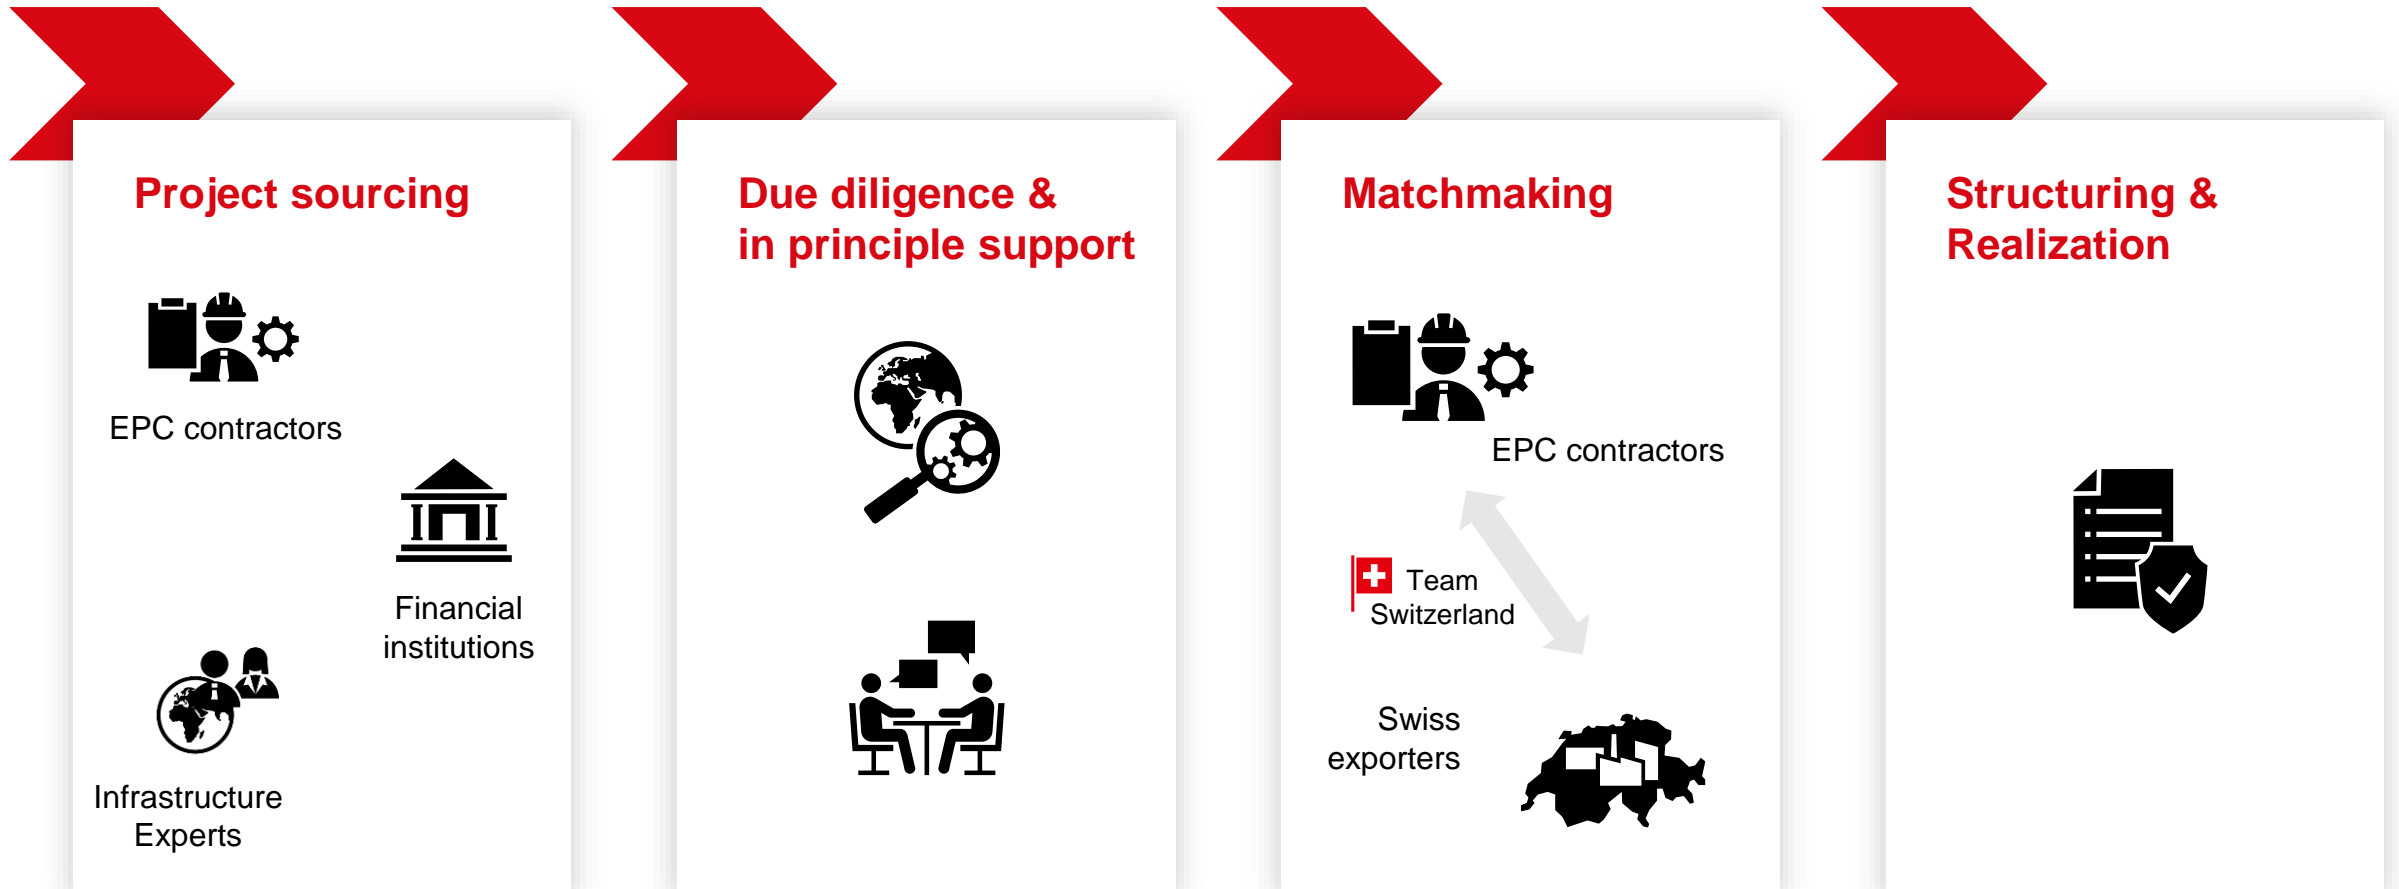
Project sourcing

EPC contractors

Financial institutions

Infrastructure Experts

Due diligence & in principle support

Matchmaking

EPC contractors

Team Switzerland

Swiss exporters

Structuring & Realization